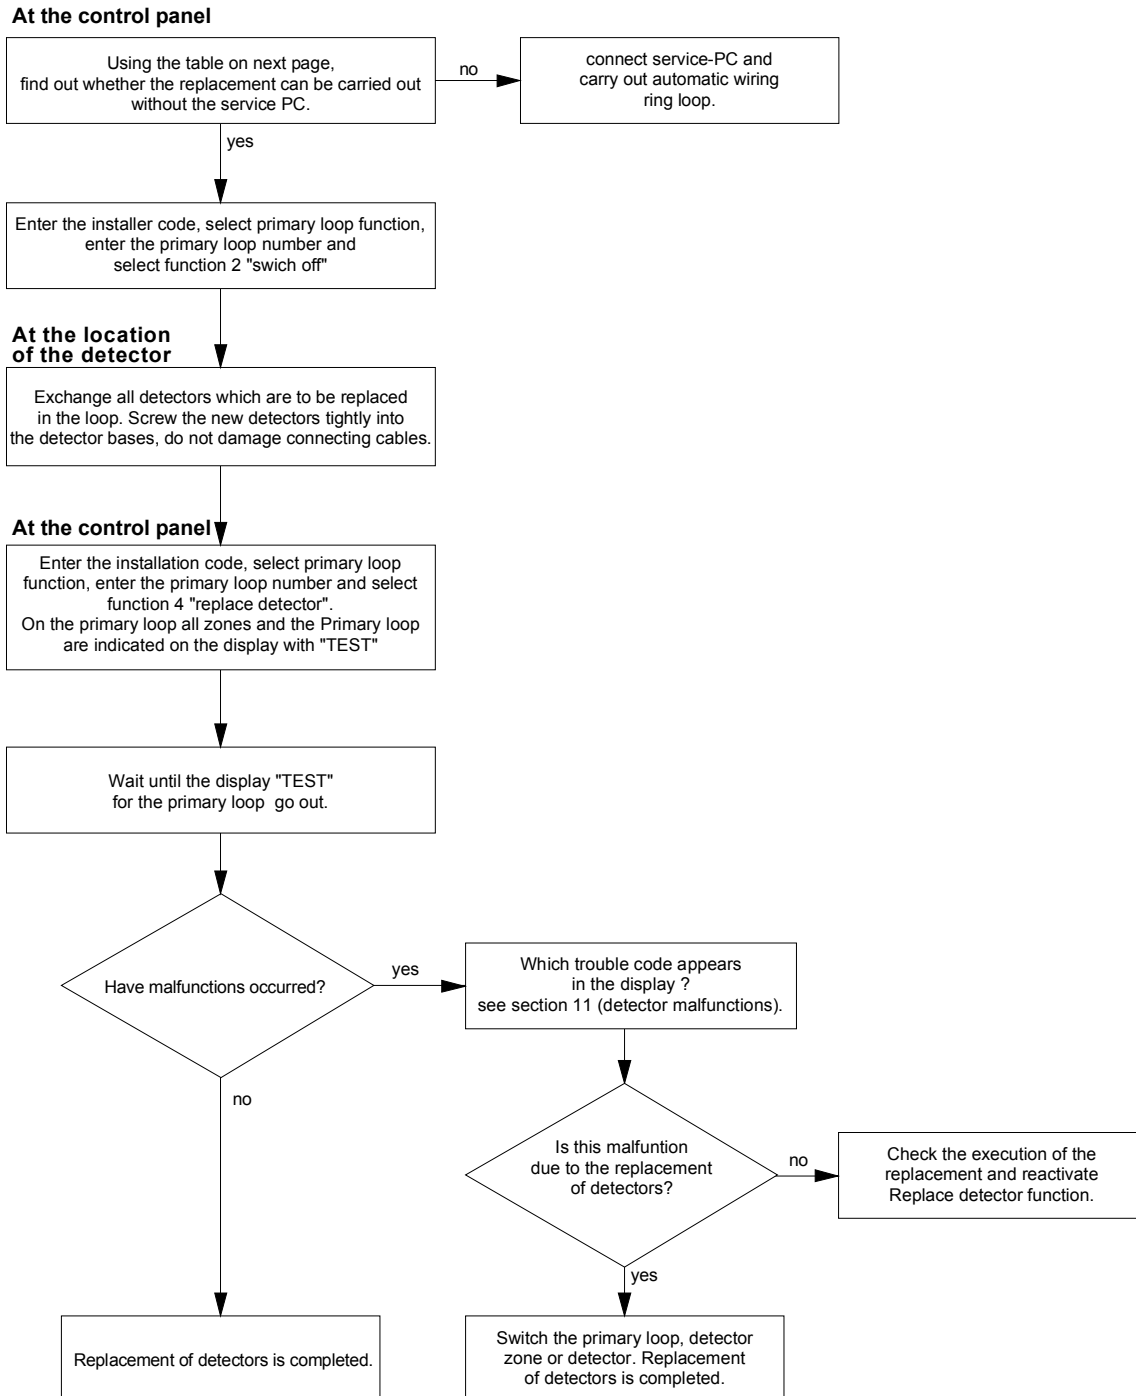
At the control panel

Using the table on next page, find out whether the replacement can be carried out without the service PC.

no

connect service-PC and carry out automatic wiring ring loop.

yes

Enter the installer code, select primary loop function, enter the primary loop number and select function 2 "swich off"

At the location of the detector

Exchange all detectors which are to be replaced in the loop. Screw the new detectors tightly into the detector bases, do not damage connecting cables.

At the control panel

Enter the installation code, select primary loop function, enter the primary loop number and select function 4 "replace detector". On the primary loop all zones and the Primary loop are indicated on the display with "TEST"

Wait until the display "TEST" for the primary loop go out.

Have malfunctions occurred?

yes

Which trouble code appears in the display ? see section 11 (detector malfunctions).

no

Is this malfuntion due to the replacement of detectors?

no

Check the execution of the replacement and reactivate Replace detector function.

yes

Replacement of detectors is completed.

Switch the primary loop, detector zone or detector. Replacement of detectors is completed.